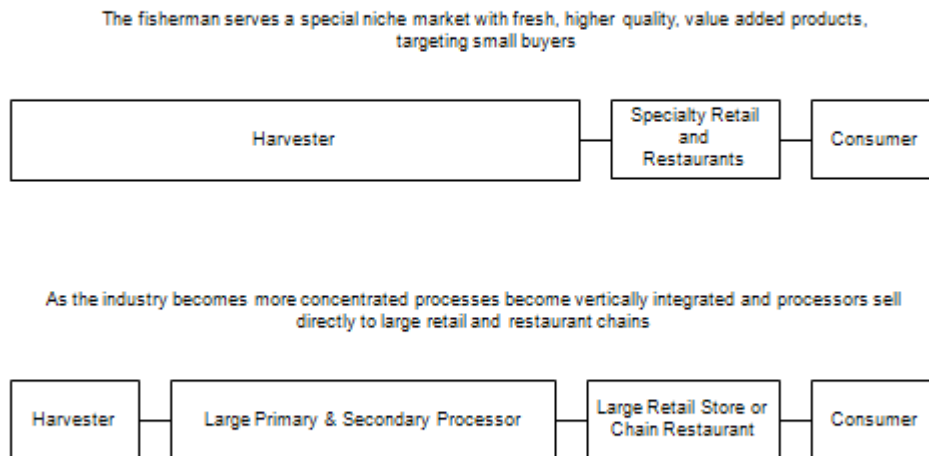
The fisherman serves a special niche market with fresh, higher quality, value added products, targeting small buyers

Harvester

Specialty Retail and Restaurants

Consumer

As the industry becomes more concentrated processes become vertically integrated and processors sell directly to large retail and restaurant chains

Harvester

Large Primary & Secondary Processor

Large Retail Store or Chain Restaurant

Consumer